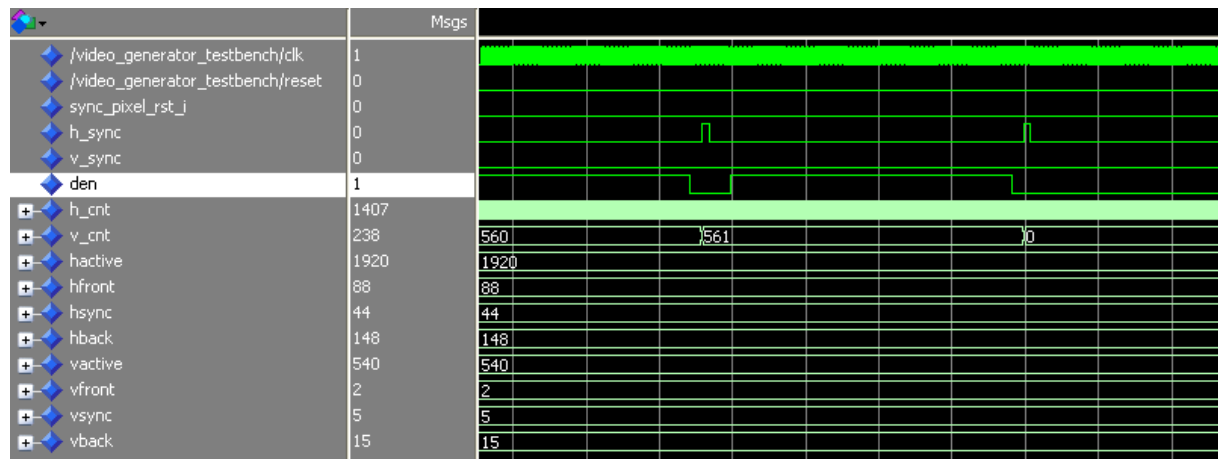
Msgs

| | |
|---|---|
| /video_generator_testbench/clk | 1 |
| /video_generator_testbench/reset | 0 |
| sync_pixel_rst_i | 0 |
| h_sync | 0 |
| v_sync | 0 |
| den | 1 |
| h_cnt | 1407 |
| v_cnt | 238 |
| hactive | 1920 |
| hfront | 88 |
| hsync | 44 |
| hback | 148 |
| vactive | 540 |
| vfront | 2 |
| vsync | 5 |
| vback | 15 |

560 561 0
1920
88
44
148
540
2
5
15